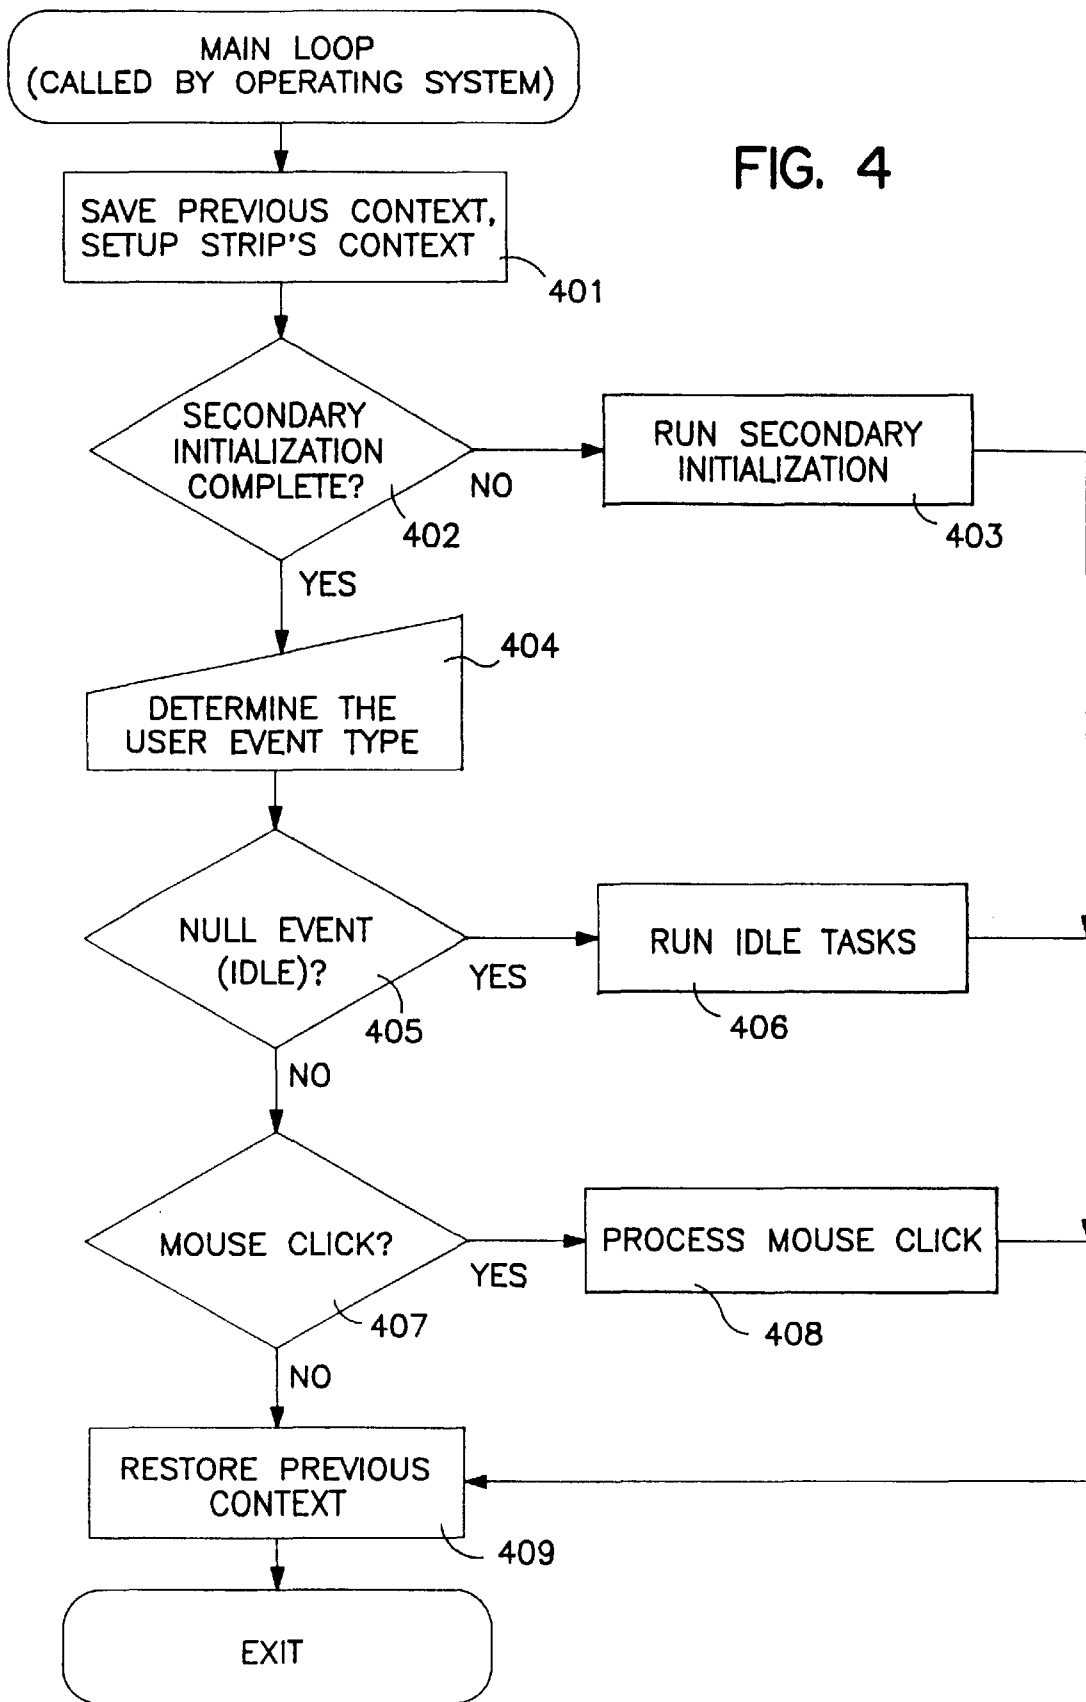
MAIN LOOP (CALLED BY OPERATING SYSTEM)

FIG. 4

SAVE PREVIOUS CONTEXT, SETUP STRIP'S CONTEXT

401

SECONDARY INITIALIZATION COMPLETE?

402

NO

RUN SECONDARY INITIALIZATION

403

YES

404

DETERMINE THE USER EVENT TYPE

NULL EVENT (IDLE)?

405

YES

RUN IDLE TASKS

406

NO

MOUSE CLICK?

407

YES

PROCESS MOUSE CLICK

408

NO

RESTORE PREVIOUS CONTEXT

409

EXIT